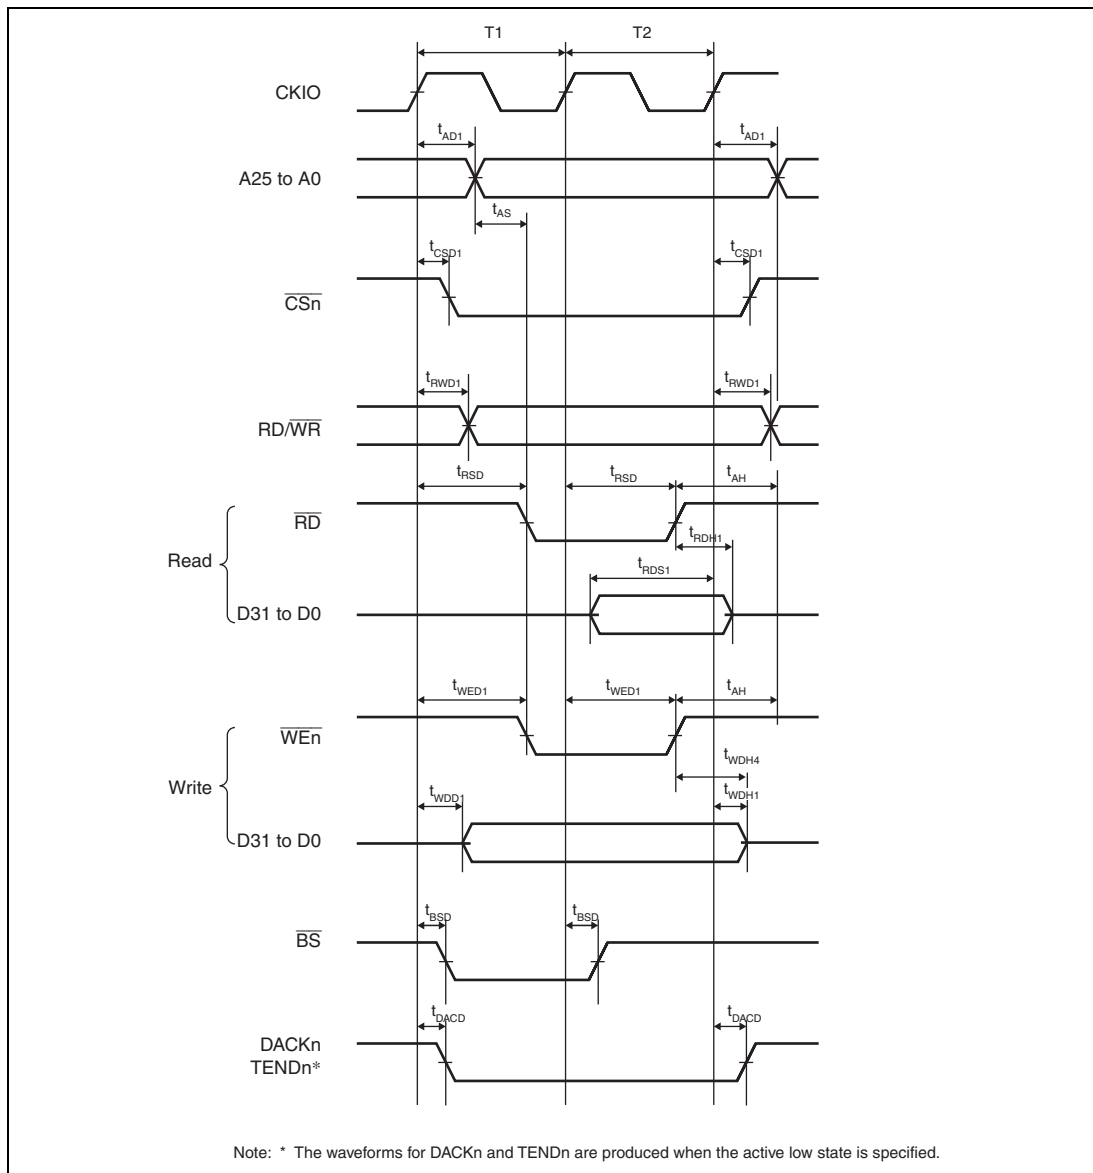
T1

T2

CKIO

$t_{AD1}$

$t_{AD1}$

A25 to A0

$t_{AS}$

$t_{CSD1}$

$t_{CSD1}$

$\overline{CSn}$

$t_{RWD1}$

$t_{RWD1}$

RD/$\overline{WR}$

$t_{RSD}$

$t_{RSD}$

$t_{AH}$

$\overline{RD}$

$t_{RDH1}$

Read

$t_{RDS1}$

D31 to D0

$t_{WED1}$

$t_{WED1}$

$t_{AH}$

$\overline{WEn}$

$t_{WDH4}$

Write

$t_{WDD1}$

$t_{WDH1}$

D31 to D0

$t_{BSD}$

$t_{BSD}$

$\overline{BS}$

$t_{DACD}$

$t_{DACD}$

DACKn
TENDn*

Note: * The waveforms for DACKn and TENDn are produced when the active low state is specified.